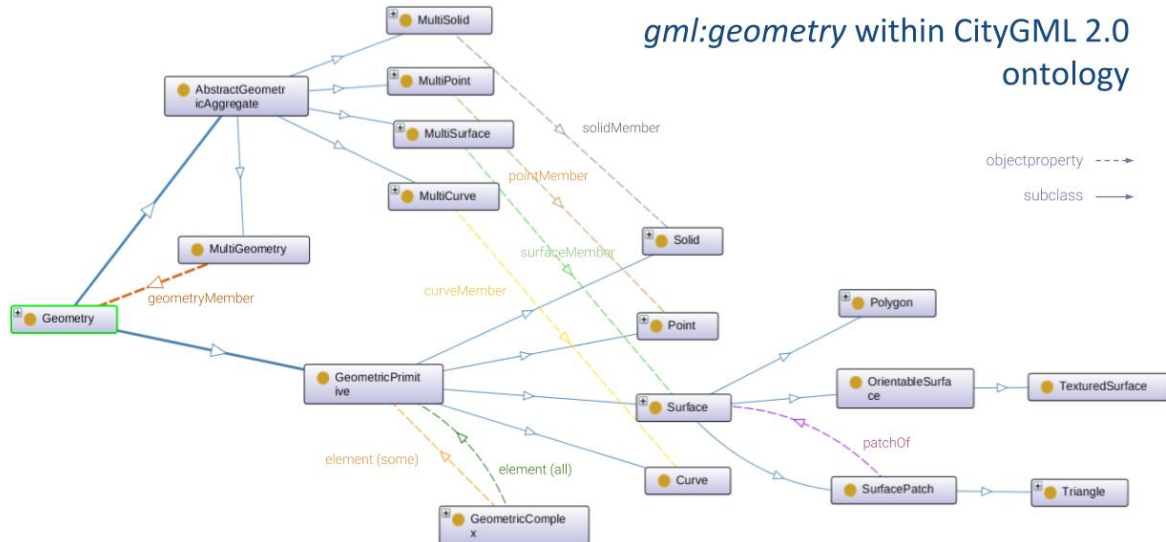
*gml:geometry* within CityGML 2.0 ontology

objectproperty

subclass

MultiSolid

AbstractGeometricAggregate

MultiPoint

MultiSurface

MultiCurve

solidMember

pointMember

surfaceMember

curveMember

MultiGeometry

geometryMember

Geometry

Solid

Point

Polygon

GeometricPrimitive

Surface

OrientableSurface

TexturedSurface

patchOf

element (some)

element (all)

Curve

SurfacePatch

Triangle

GeometricComplex